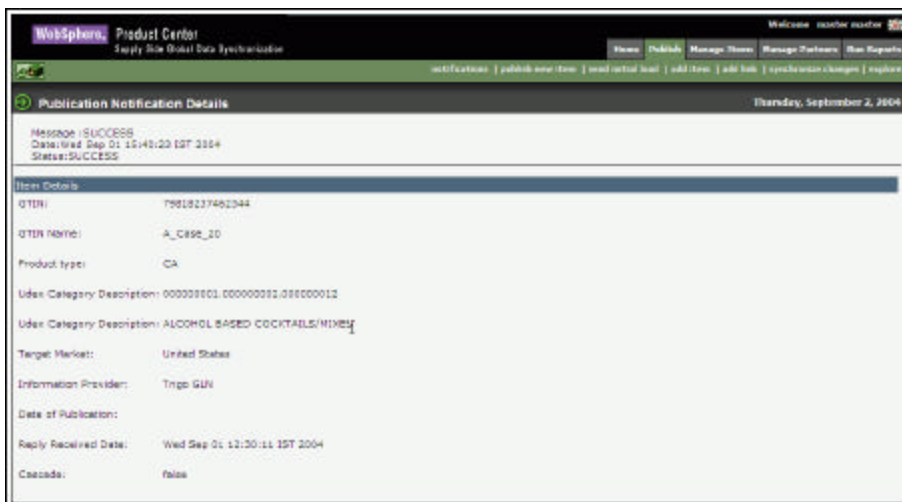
WebSphere. Product Center
Supply Side Global Data Synchronization

Welcome master master

Home | Publish | Manage Items | Manage Partners | Run Reports

notifications | publish new item | send initial load | add item | add link | synchronize changes | explore

Publication Notification Details

Thursday, September 2, 2004

Message : SUCCESS
Date:Wed Sep 01 15:40:20 IST 2004
Status:SUCCESS

Item Details

GTIN: 79818237482344

GTIN Name: A_Case_20

Product type: CA

Udex Category Description: 000000001.000000002.000000012

Udex Category Description: ALCOHOL BASED COCKTAILS/MIXES

Target Market: United States

Information Provider: Trigo GLN

Date of Publication:

Reply Received Date: Wed Sep 01 12:30:11 IST 2004

Cascade: false